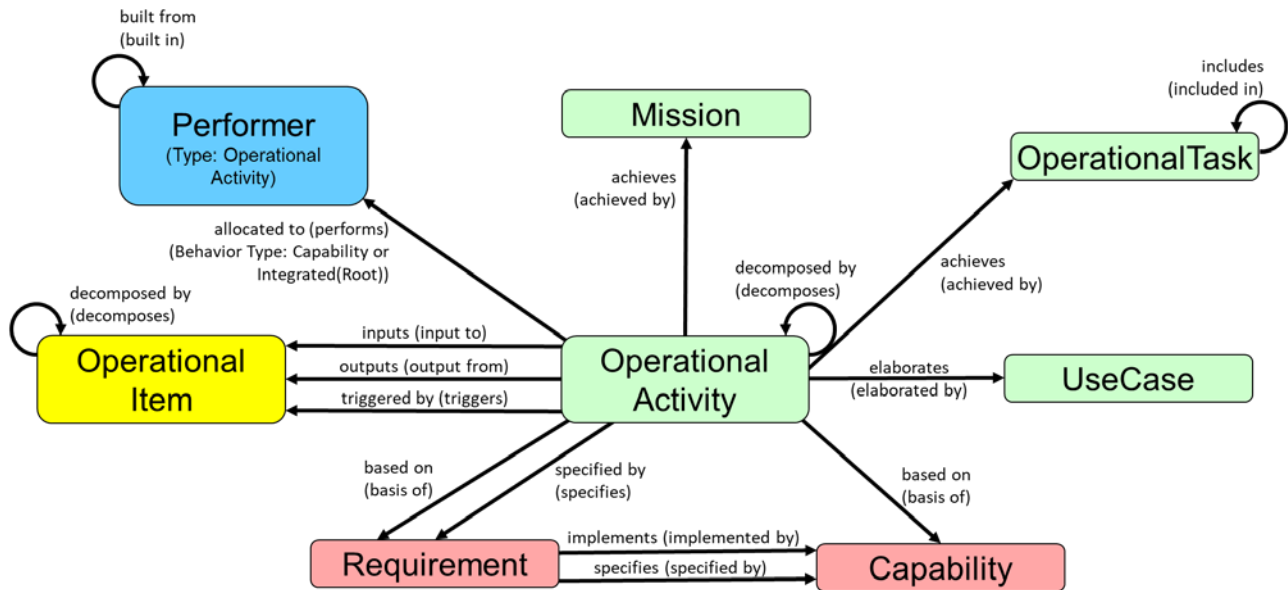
built from (built in)

Performer
(Type: Operational Activity)

Mission

includes (included in)

OperationalTask

achieves (achieved by)

allocated to (performs) (Behavior Type: Capability or Integrated(Root))

decomposed by (decomposes)

achieves (achieved by)

decomposed by (decomposes)

Operational Item

inputs (input to)

outputs (output from)

triggered by (triggers)

Operational Activity

elaborates (elaborated by)

UseCase

based on (basis of)

specified by (specifies)

based on (basis of)

Requirement

implements (implemented by)

specifies (specified by)

Capability